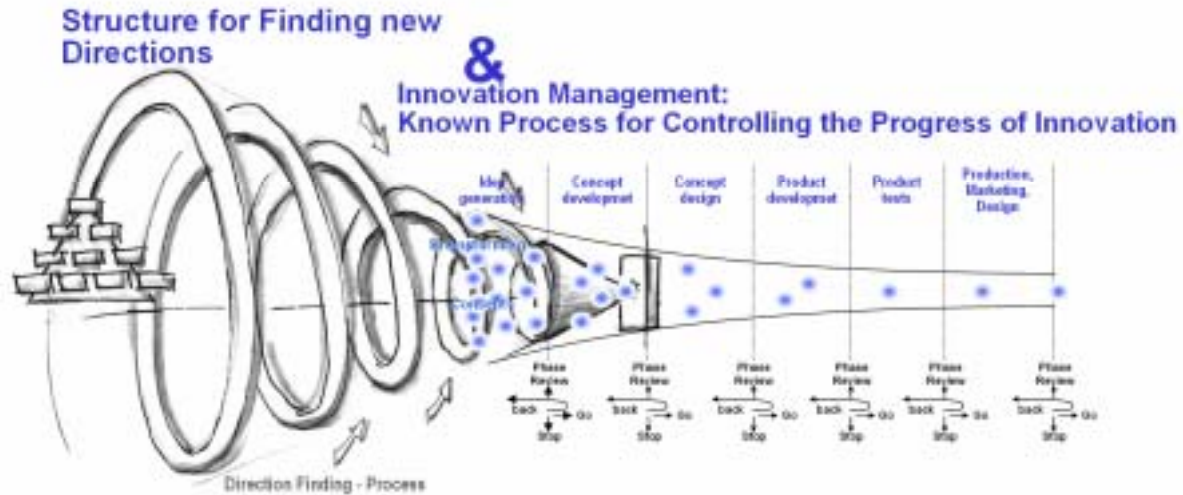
Structure for Finding new Directions

&

Innovation Management:
Known Process for Controlling the Progress of Innovation

Idea generation

Concept development

Concept design

Product development

Product tests

Production, Marketing, Design

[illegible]

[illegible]

Phase Review
back
Go
Stop

Phase Review
back
Go
Stop

Phase Review
back
Go
Stop

Phase Review
back
Go
Stop

Phase Review
back
Go
Stop

Phase Review
back
Go
Stop

Direction Finding - Process